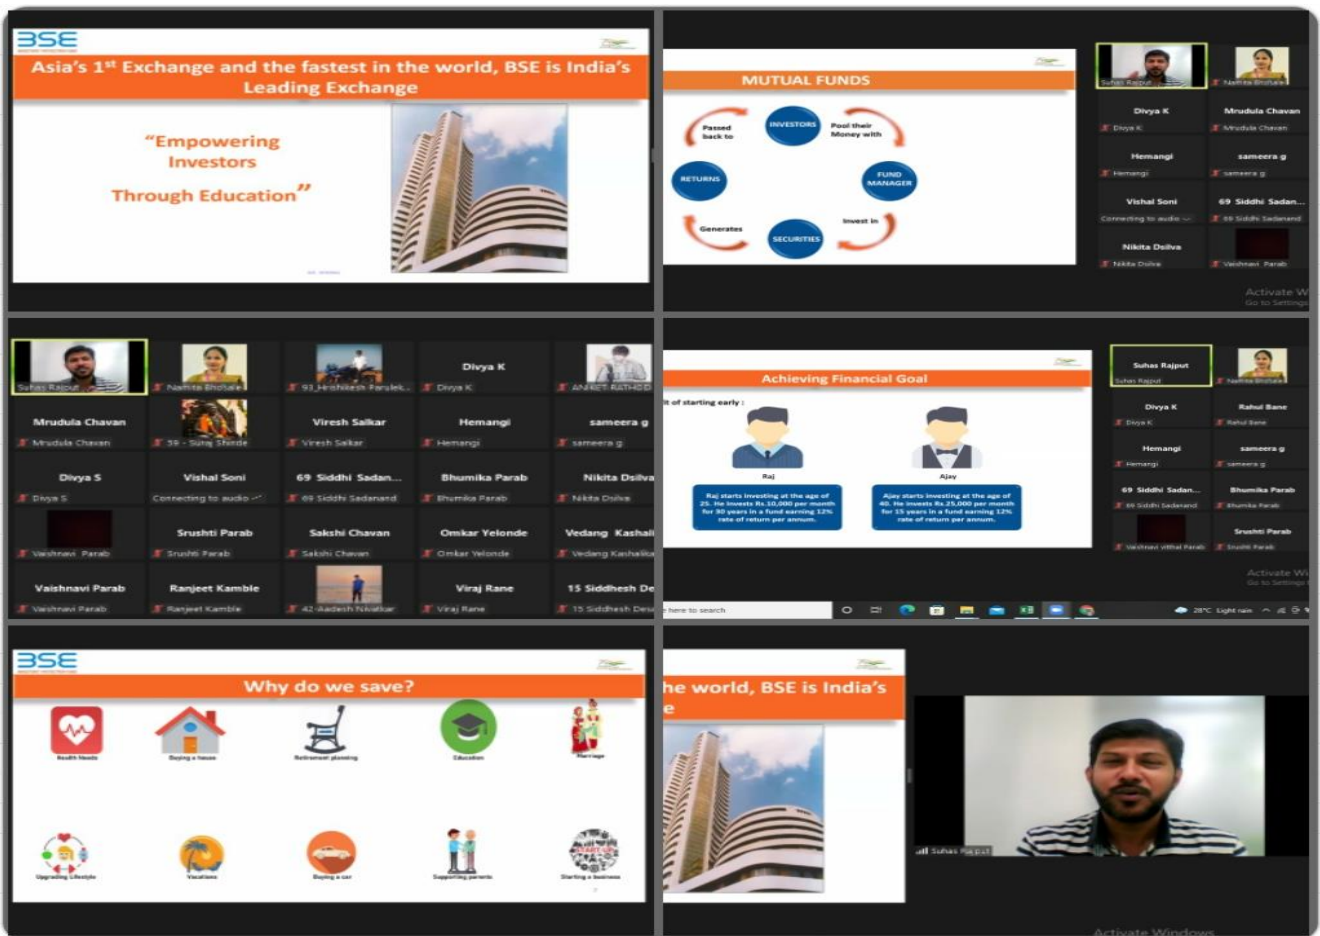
BSE

Asia's 1st Exchange and the fastest in the world, BSE is India's Leading Exchange

"Empowering Investors Through Education"

MUTUAL FUNDS

INVESTORS

Pool their Money with

FUND MANAGER

Invest in

SECURITIES

Generates

RETURNS

Passed back to

Suhas Rajput

Namita Bhosale

Divya K

Mrudula Chavan

Hemangi

sameera g

Vishal Soni

Connecting to audio

69 Siddhi Sadan...

69 Siddhi Sadanand

Nikita Dsilva

Vaishnavi Parab

Activate Windows
Go to Settings

Suhas Rajput

Namita Bhosale

93 Hrishikesh Parulek...

Divya K

ANIKET RATHOD

Mrudula Chavan

59 - Suraj Shinde

Viresh Salkar

Hemangi

sameera g

Divya S

Vishal Soni

Connecting to audio

69 Siddhi Sadan...

69 Siddhi Sadanand

Bhumika Parab

Nikita Dsilva

Vaishnavi Parab

Srushti Parab

Sakshi Chavan

Omkar Yelonde

Vedang Kashalk...

Vaishnavi Parab

Ranjeet Kamble

42 Aadesh Nivatkar

Viraj Rane

15 Siddhesh De...

Achieving Financial Goal

...t of starting early :

Raj

Ajay

Raj starts investing at the age of 25. He invests Rs.10,000 per month for 30 years in a fund earning 12% rate of return per annum.

Ajay starts investing at the age of 40. He invests Rs.25,000 per month for 15 years in a fund earning 12% rate of return per annum.

Suhas Rajput

Namita Bhosale

Divya K

Rahul Bane

Hemangi

sameera g

69 Siddhi Sadan...

Bhumika Parab

Vaishnavi vithal Parab

Srushti Parab

Activate Windows
Go to Settings

...here to search

28°C Light rain

BSE

Why do we save?

Health Needs

Buying a house

Retirement planning

Education

Marriage

Upgrading Lifestyle

Vacations

Buying a car

Supporting parents

Starting a business

...he world, BSE is India's
...e

Suhas Rajput

Activate Windows